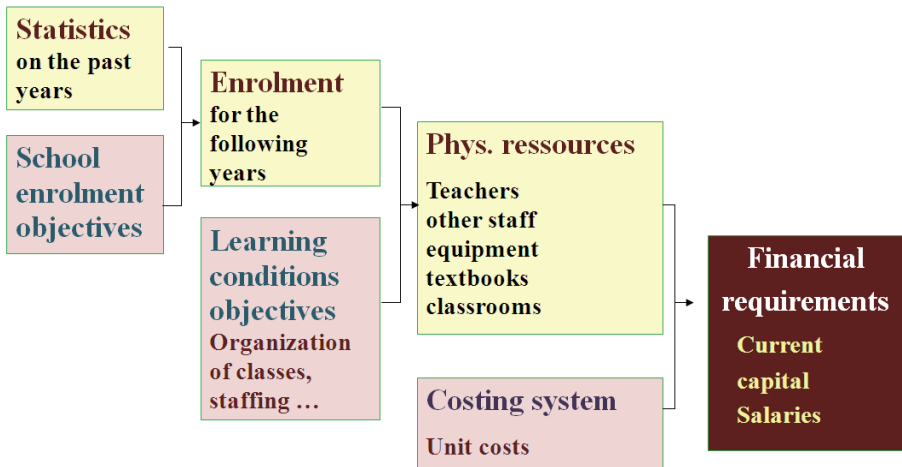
Statistics
on the past years

School enrolment objectives

Enrolment
for the following years

Learning conditions objectives
Organization of classes, staffing …

Phys. ressources
Teachers
other staff
equipment
textbooks
classrooms

Costing system
Unit costs

Financial requirements
Current
capital
Salaries